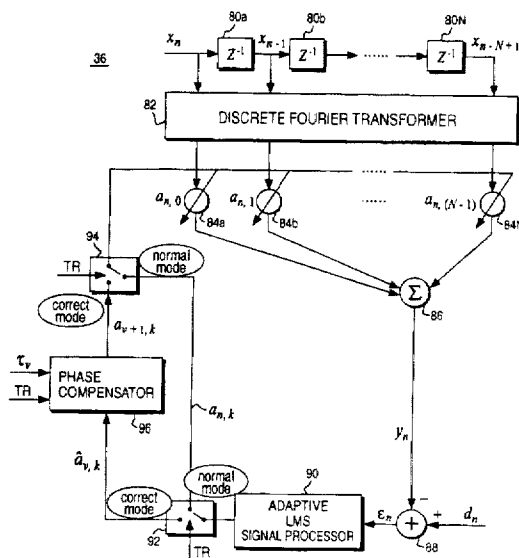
36

$x_n$

80a

80b

80N

$Z^{-1}$

$x_{n-1}$

$Z^{-1}$

......

$Z^{-1}$

$x_{n-N+1}$

82

DISCRETE FOURIER TRANSFORMER

$a_{n,0}$

84a

$a_{n,1}$

84b

......

$a_{n,(N-1)}$

84l

94

TR

normal mode

correct mode

$\Sigma$

86

$a_{v+1,k}$

$\tau_v$

TR

PHASE COMPENSATOR

96

$a_{n,k}$

$\hat{a}_{v,k}$

$y_n$

normal mode

90

correct mode

ADAPTIVE LMS SIGNAL PROCESSOR

$\varepsilon_n$

$-$

$+$

$+$

$d_n$

92

TR

88